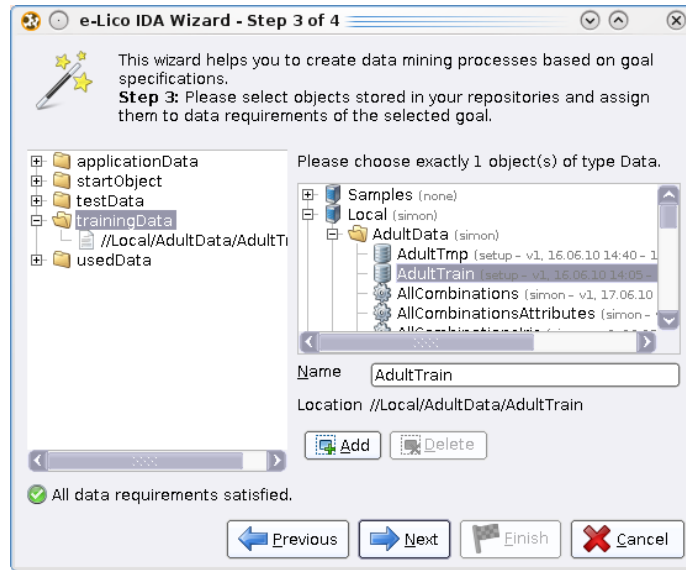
e-Lico IDA Wizard - Step 3 of 4

This wizard helps you to create data mining processes based on goal specifications.
**Step 3:** Please select objects stored in your repositories and assign them to data requirements of the selected goal.

applicationData
startObject
testData
trainingData
//Local/AdultData/AdultTr
usedData

Please choose exactly 1 object(s) of type Data.

Samples (none)
Local (simon)
AdultData (simon)
AdultTmp (setup – v1, 16.06.10 14:40 – 1
AdultTrain (setup – v1, 16.06.10 14:05 –
AllCombinations (simon – v1, 17.06.10
AllCombinationsAttributes (simon –
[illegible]

Name AdultTrain

Location //Local/AdultData/AdultTrain

Add Delete

All data requirements satisfied.

Previous Next Finish Cancel